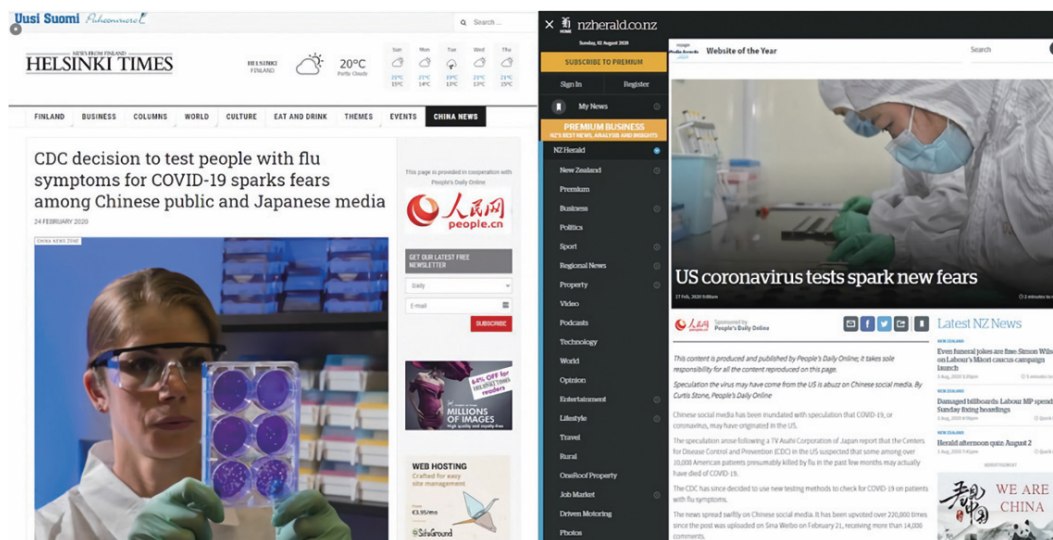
Uusi Suomi Puheenvuoro

Search ...

NEWS FROM FINLAND
HELSINKI TIMES

HELSINKI
FINLAND

20°C
Partly Cloudy

| Sun | Mon | Tue | Wed | Thu |
|---|---|---|---|---|
| 20°C 15°C | 21°C 14°C | 19°C 13°C | 20°C 13°C | 21°C 15°C |

FINLAND BUSINESS COLUMNS WORLD CULTURE EAT AND DRINK THEMES EVENTS CHINA NEWS

CDC decision to test people with flu symptoms for COVID-19 sparks fears among Chinese public and Japanese media

24 FEBRUARY 2020

CHINA NEWS ZONE

This page is provided in cooperation with People's Daily Online

人民网
people.cn

GET OUR LATEST FREE NEWSLETTER

Daily

E-mail

SUBSCRIBE

MILLIONS OF IMAGES

WEB HOSTING
Crafted for easy site management

SiteGround

nzherald.co.nz

Sunday, 02 August 2020

SUBSCRIBE TO PREMIUM

Sign In Register

My News

PREMIUM BUSINESS
NZ'S BEST NEWS, ANALYSIS AND INSIGHTS

NZ Herald
New Zealand
Premium
Business
Politics
Sport
Regional News
Property
Video
Podcasts
Technology
World
Opinion
Entertainment
Lifestyle
Travel
Rural
OneRoof Property
Job Market
Driven Motoring
Photos

Website of the Year

Search

US coronavirus tests spark new fears

27 Feb, 2020 9:00am

Sponsored by
People's Daily Online

This content is produced and published by People's Daily Online; it takes sole responsibility for all the content reproduced on this page.

Speculation the virus may have come from the US is abuzz on Chinese social media. By Curtis Stone, People's Daily Online

Chinese social media has been inundated with speculation that COVID-19, or coronavirus, may have originated in the US.

The speculation arose following a TV Asahi Corporation of Japan report that the Centers for Disease Control and Prevention (CDC) in the US suspected that some among over 10,000 American patients presumably killed by flu in the past few months may actually have died of COVID-19.

The CDC has since decided to use new testing methods to check for COVID-19 on patients with flu symptoms.

The news spread swiftly on Chinese social media. It has been upvoted over 220,000 times since the post was uploaded on Sina Weibo on February 21, receiving more than 14,000 comments.

Latest NZ News

NEW ZEALAND
Even funeral jokes are fine: Simon Wils on Labour's Māori caucus campaign launch

NEW ZEALAND
Damaged billboards: Labour MP spends Sunday fixing hoardings

NEW ZEALAND
Herald afternoon quiz: August 2

ADVERTISEMENT

WE ARE CHINA